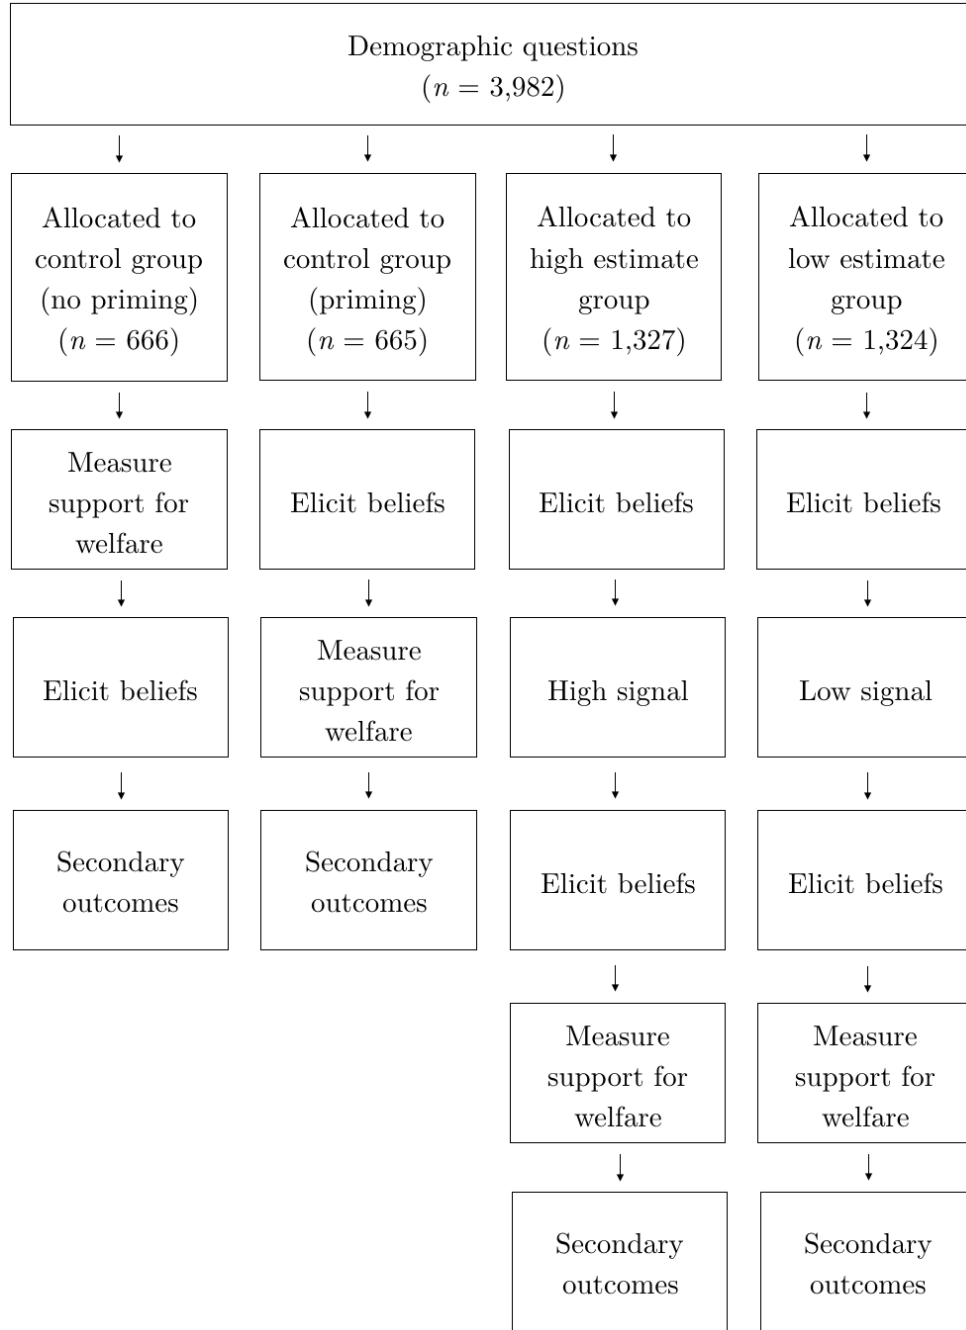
Demographic questions
$(n = 3{,}982)$

Allocated to control group (no priming) $(n = 666)$

Measure support for welfare

Elicit beliefs

Secondary outcomes

Allocated to control group (priming) $(n = 665)$

Elicit beliefs

Measure support for welfare

Secondary outcomes

Allocated to high estimate group $(n = 1{,}327)$

Elicit beliefs

High signal

Elicit beliefs

Measure support for welfare

Secondary outcomes

Allocated to low estimate group $(n = 1{,}324)$

Elicit beliefs

Low signal

Elicit beliefs

Measure support for welfare

Secondary outcomes